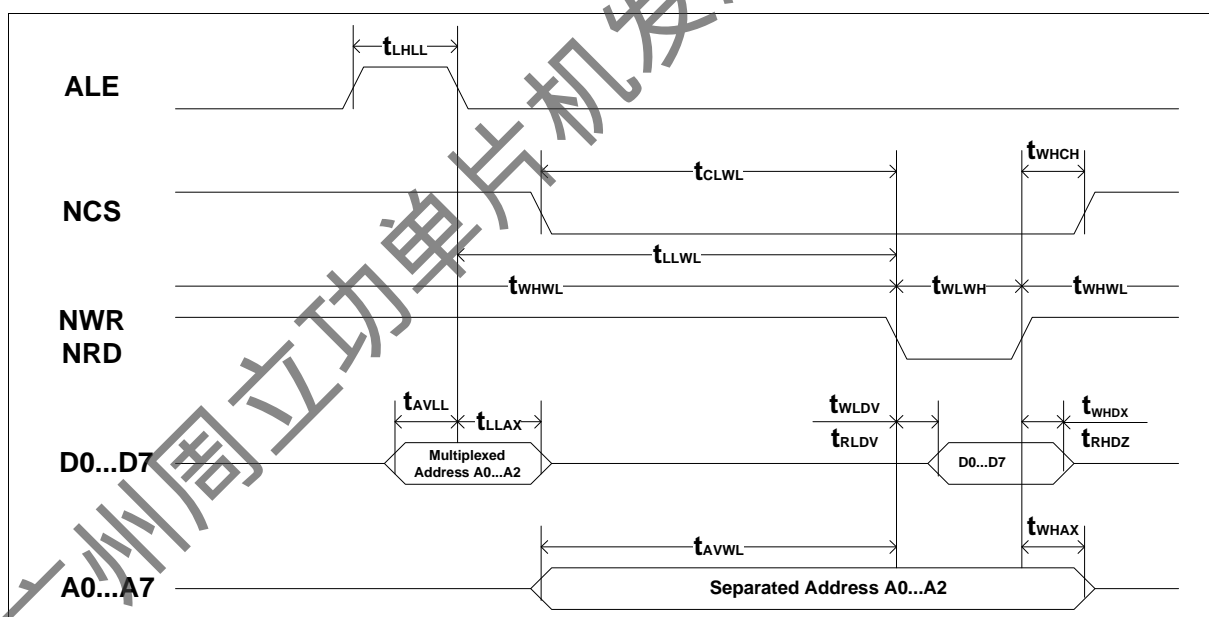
$t_{LHLL}$

ALE

$t_{CLWL}$

$t_{WHCH}$

NCS

$t_{LLWL}$

$t_{WHWL}$

$t_{WLWH}$

$t_{WHWL}$

NWR
NRD

$t_{AVLL}$

$t_{LLAX}$

$t_{WLDV}$

$t_{RLDV}$

$t_{WHDX}$

$t_{RHDZ}$

D0...D7

Multiplexed Address A0...A2

D0...D7

$t_{AVWL}$

$t_{WHAX}$

A0...A7

Separated Address A0...A2

广州周立功单片机发